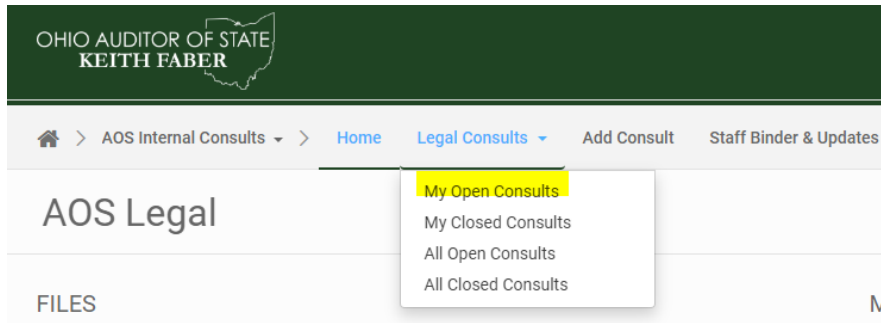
OHIO AUDITOR OF STATE
KEITH FABER

AOS Internal Consults > Home Legal Consults Add Consult Staff Binder & Updates

My Open Consults
My Closed Consults
All Open Consults
All Closed Consults

AOS Legal

FILES

M